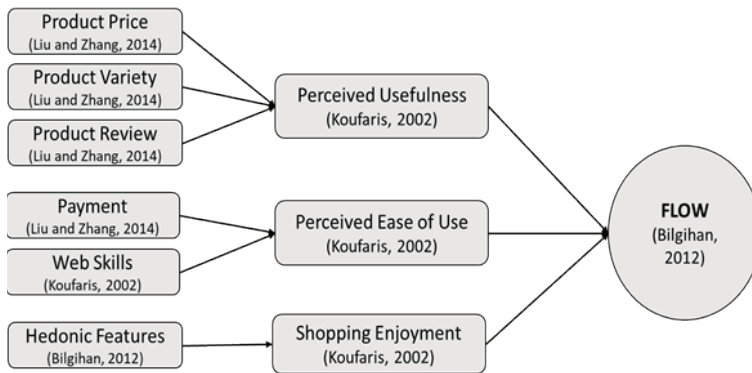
Product Price
(Liu and Zhang, 2014)

Product Variety
(Liu and Zhang, 2014)

Product Review
(Liu and Zhang, 2014)

Perceived Usefulness
(Koufaris, 2002)

Payment
(Liu and Zhang, 2014)

Web Skills
(Koufaris, 2002)

Perceived Ease of Use
(Koufaris, 2002)

Hedonic Features
(Bilgihan, 2012)

Shopping Enjoyment
(Koufaris, 2002)

FLOW
(Bilgihan, 2012)